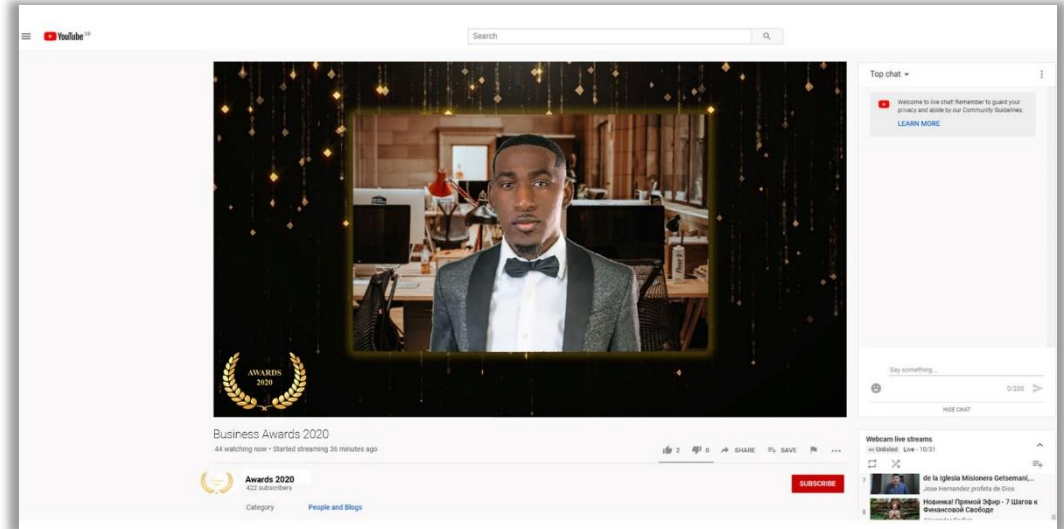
YouTube GB

Search

AWARDS 2020

Business Awards 2020

44 watching now • Started streaming 36 minutes ago

2 0 SHARE SAVE

Awards 2020
422 subscribers

SUBSCRIBE

Category People and Blogs

Top chat

Welcome to live chat! Remember to guard your privacy and abide by our Community Guidelines.

LEARN MORE

Say something...

0/200

HIDE CHAT

Webcam live streams

Unlisted Live - 10/31

7 de la iglesia Misionera Getsemani(...
Jose Hernandez profeta de Dios

8 Новинка! Прямой Эфир - 7 Шагов к Финансовой Свободе
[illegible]